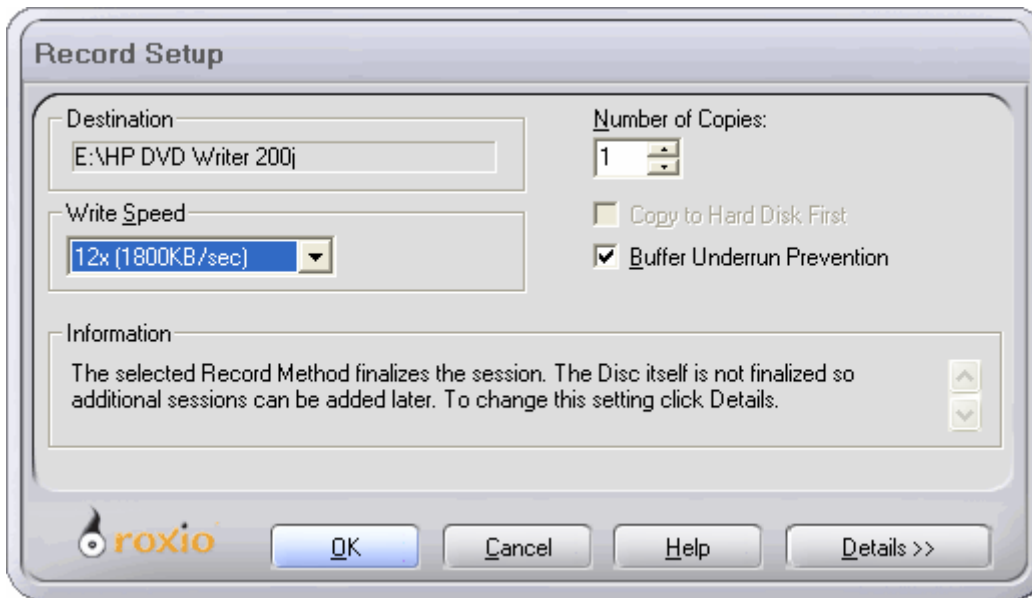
Record Setup

Destination

E:\HP DVD Writer 200j

Number of Copies:

1

Write Speed

12x (1800KB/sec)

Copy to Hard Disk First

Buffer Underrun Prevention

Information

The selected Record Method finalizes the session. The Disc itself is not finalized so additional sessions can be added later. To change this setting click Details.

roxio

OK

Cancel

Help

Details >>